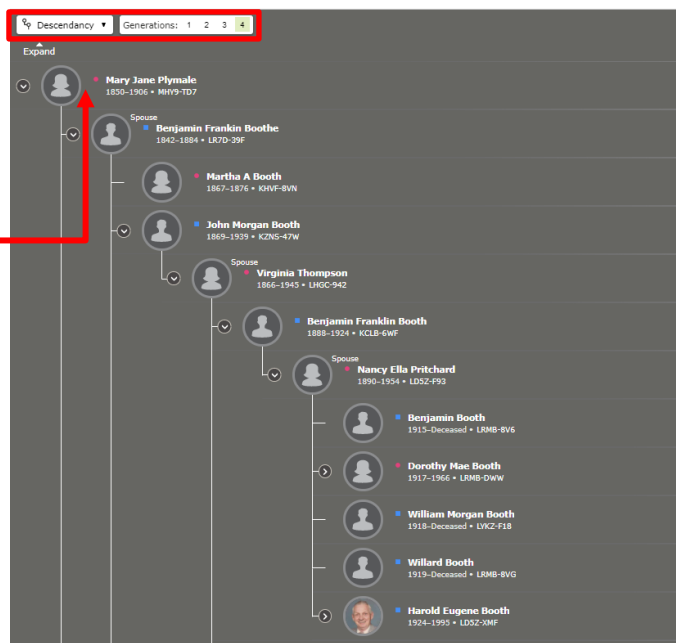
Descendancy ▾ Generations: 1 2 3 4

Expand

Mary Jane Plymale
1850–1906 • MHY9-TD7

Spouse
Benjamin Frankin Boothe
1842–1884 • LR7D-39F

Martha A Booth
1867–1876 • KHVF-8VN

John Morgan Booth
1869–1939 • KZNS-47W

Spouse
Virginia Thompson
1866–1945 • LHGC-942

Benjamin Franklin Booth
1888–1924 • KCLB-6WF

Spouse
Nancy Ella Pritchard
1890–1954 • LD5Z-F93

Benjamin Booth
1915–Deceased • LRMB-8V6

Dorothy Mae Booth
1917–1966 • LRMB-DWW

William Morgan Booth
1918–Deceased • LYKZ-F18

Willard Booth
1919–Deceased • LRMB-8VG

Harold Eugene Booth
1924–1995 • LD5Z-XMF